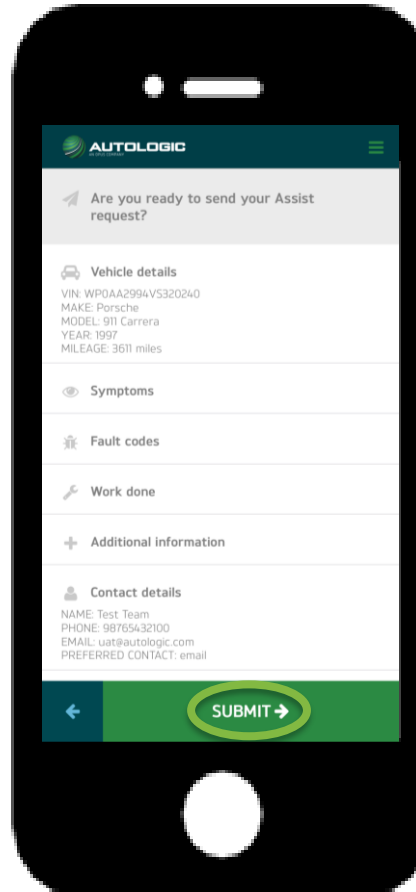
AUTOLOGIC

Are you ready to send your Assist request?

Vehicle details
VIN: WP0AA2994VS320240
MAKE: Porsche
MODEL: 911 Carrera
YEAR: 1997
MILEAGE: 3611 miles

Symptoms

Fault codes

Work done

Additional information

Contact details
NAME: Test Team
PHONE: 98765432100
EMAIL: uat@autologic.com
PREFERRED CONTACT: email

SUBMIT